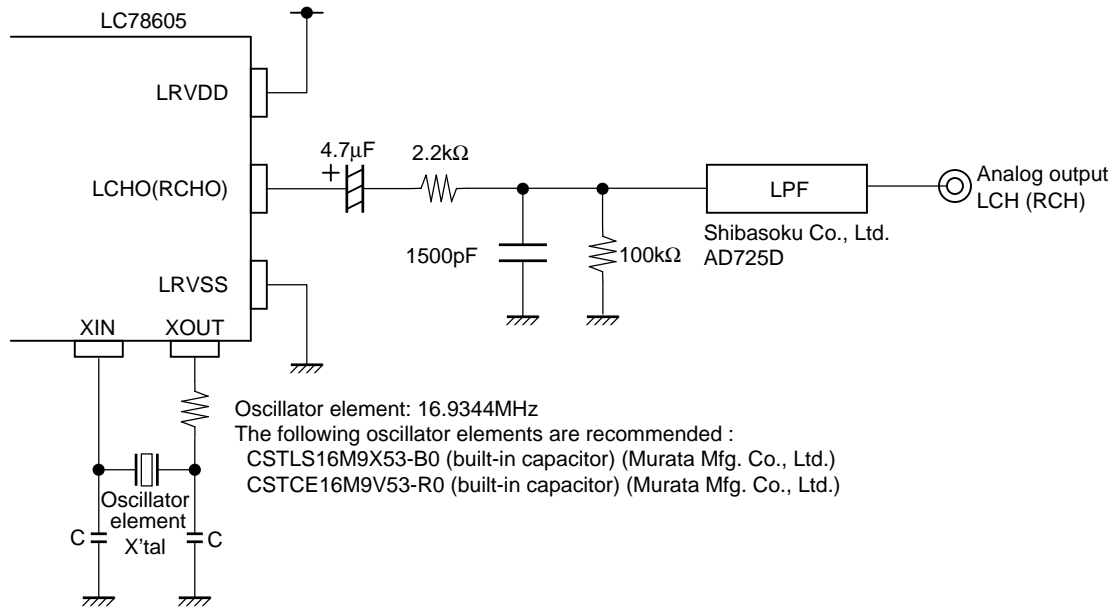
LC78605

LRVDD

LCHO(RCHO)

LRVSS

XIN XOUT

4.7μF
+

2.2kΩ

1500pF

100kΩ

LPF

Shibasoku Co., Ltd.
AD725D

Analog output
LCH (RCH)

Oscillator element: 16.9344MHz
The following oscillator elements are recommended :
CSTLS16M9X53-B0 (built-in capacitor) (Murata Mfg. Co., Ltd.)
CSTCE16M9V53-R0 (built-in capacitor) (Murata Mfg. Co., Ltd.)

Oscillator
element
X'tal

C

C